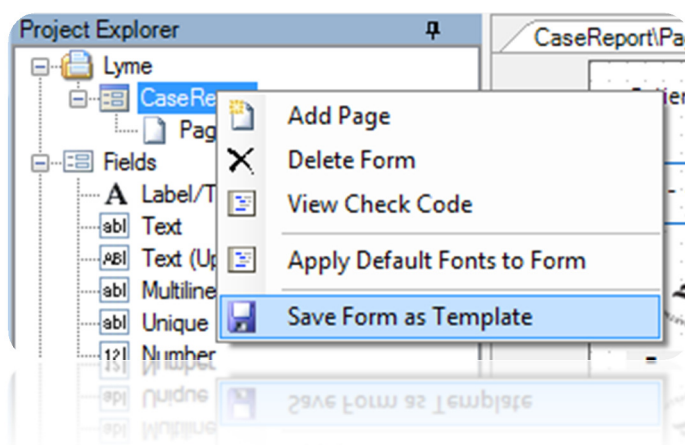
Project Explorer

CaseReport\Pa

Lyme

CaseRe

Pag

Fields

A Label/T

abl Text

ABl Text (Up

abl Multiline

abl Unique

12 Number

Add Page

Delete Form

View Check Code

Apply Default Fonts to Form

Save Form as Template